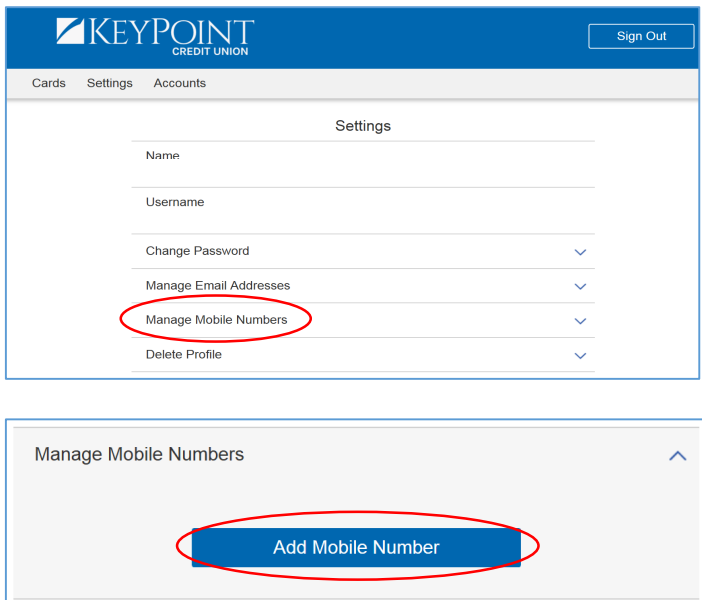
KEYPOINT
CREDIT UNION

Sign Out

Cards Settings Accounts

Settings

Name

Username

Change Password

Manage Email Addresses

Manage Mobile Numbers

Delete Profile

Manage Mobile Numbers

Add Mobile Number